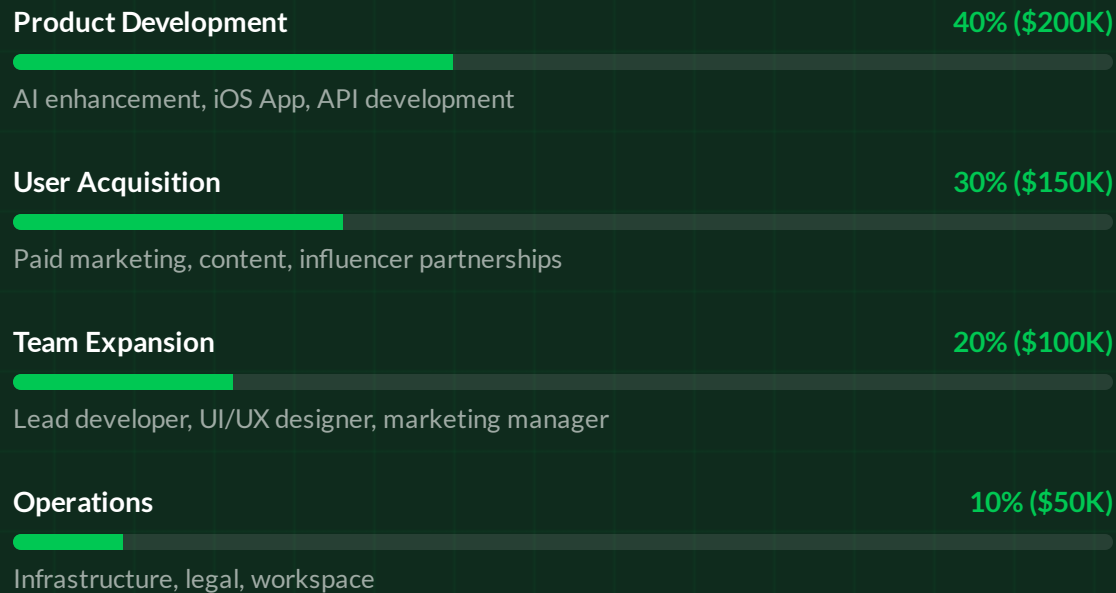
Product Development
40% (\$200K)
AI enhancement, iOS App, API development

User Acquisition
30% (\$150K)
Paid marketing, content, influencer partnerships

Team Expansion
20% (\$100K)
Lead developer, UI/UX designer, marketing manager

Operations
10% (\$50K)
Infrastructure, legal, workspace